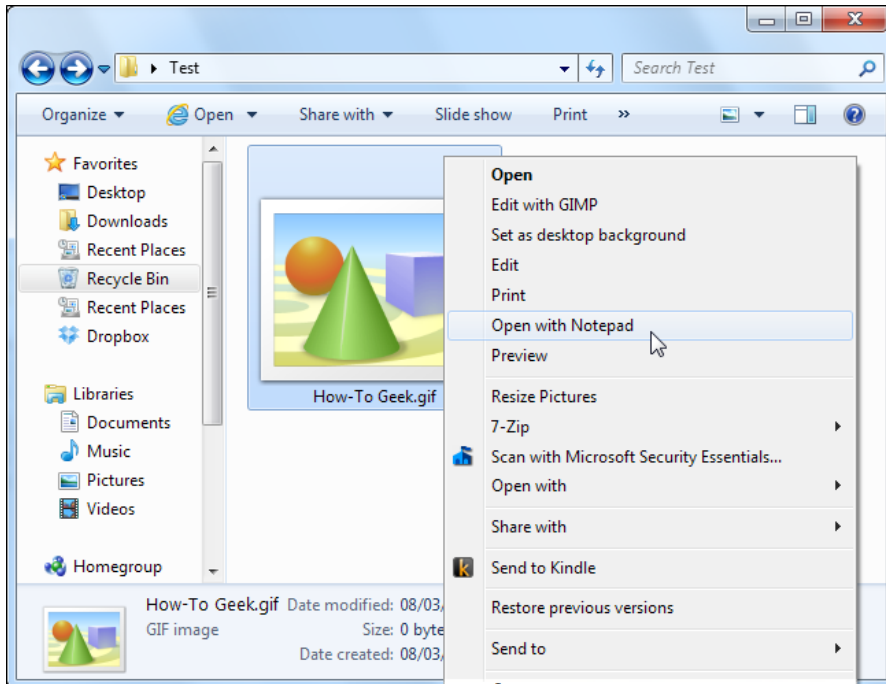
Test

Search Test

Organize Open Share with Slide show Print »

Favorites
Desktop
Downloads
Recent Places
Recycle Bin
Recent Places
Dropbox

Libraries
Documents
Music
Pictures
Videos

Homegroup

How-To Geek.gif

Open
Edit with GIMP
Set as desktop background
Edit
Print
Open with Notepad
Preview
Resize Pictures
7-Zip
Scan with Microsoft Security Essentials...
Open with
Share with
Send to Kindle
Restore previous versions
Send to

How-To Geek.gif Date modified: 08/03/
GIF image Size: 0 byte
Date created: 08/03/